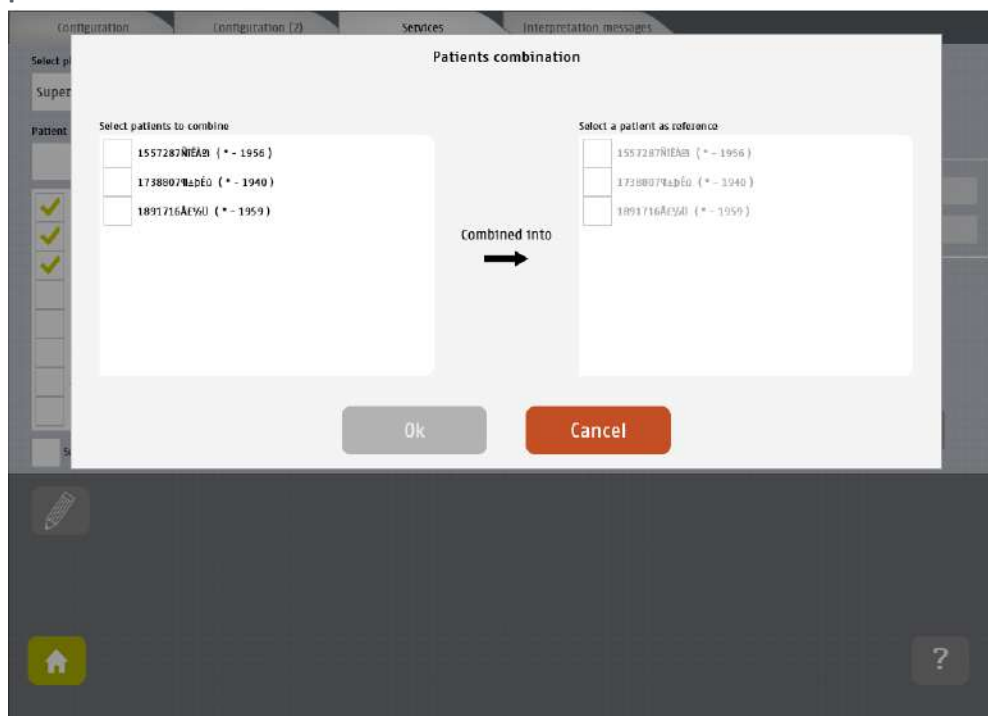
Configuration | Configuration (2) | Services | Interpretation messages

Select p

Super

Patient

Patients combination

Select patients to combine

1557287ÑÏÉÀ⊠ ( * - 1956 )

1738807¶±þÉÛ ( * - 1940 )

1891716ÅÆ¥ÅÛ ( * - 1959 )

Combined into

Select a patient as reference

1557287ÑÏÉÀ⊠ ( * - 1956 )

1738807¶±þÉÛ ( * - 1940 )

1891716ÅÆ¥ÅÛ ( * - 1959 )

Ok

Cancel

?